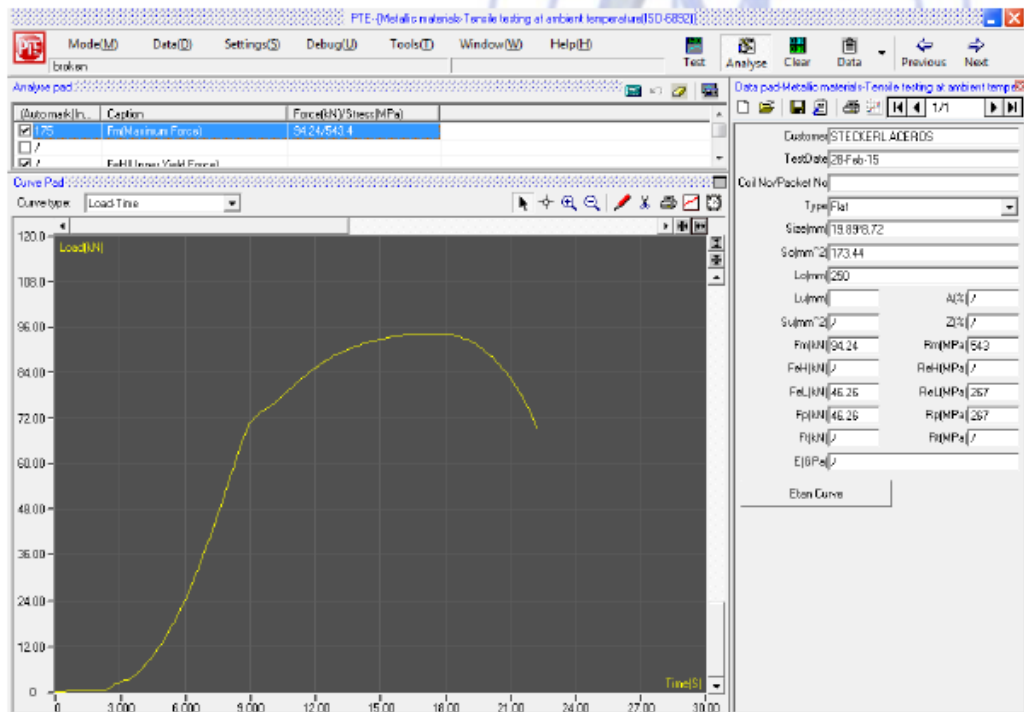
PTE-[Metallic materials-Tensile testing at ambient temperature(ISO-6892)]

PTE Mode(M) Data(D) Settings(S) Debug(U) Tools(T) Window(W) Help(H)

Test Analyse Clear Data Previous Next

broken

Analyse pad

| (Automark)In... | Caption | Force(kN)/Stress(MPa) |
|---|---|---|
| ☑ 175 | Fm(Maximum Force) | 94.24/543.4 |
| ☐ / | | |
| ☑ / | FeH(Upper Yield Force) | |

Curve Pad

Curve type: Load-Time

Load(kN)

120.0
108.0
96.00
84.00
72.00
60.00
48.00
36.00
24.00
12.00
0

0 3.000 6.000 9.000 12.00 15.00 18.00 21.00 24.00 27.00 30.00

Time(S)

Data pad-Metallic materials-Tensile testing at ambient temp

1/1

Customer STECKERL ACEROS
TestDate 28-Feb-15
Coil No/Packet No
Type Flat
Size(mm) 19.89*8.72
So(mm^2) 173.44
Lo(mm) 250
Lu(mm) A(%) /
Su(mm^2) / Z(%) /
Fm(kN) 94.24 Rm(MPa) 543
FeH(kN) / ReH(MPa) /
FeL(kN) 46.26 ReL(MPa) 267
Fp(kN) 46.26 Rp(MPa) 267
Ft(kN) / Rt(MPa) /
E(GPa) /

Eten Curve